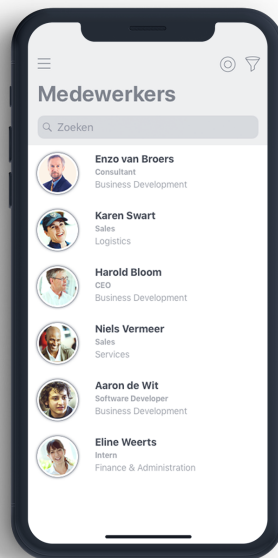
Medewerkers

Zoeken

Enzo van Broers
Consultant
Business Development

Karen Swart
Sales
Logistics

Harold Bloom
CEO
Business Development

Niels Vermeer
Sales
Services

Aaron de Wit
Software Developer
Business Development

Eline Weerts
Intern
Finance & Administration